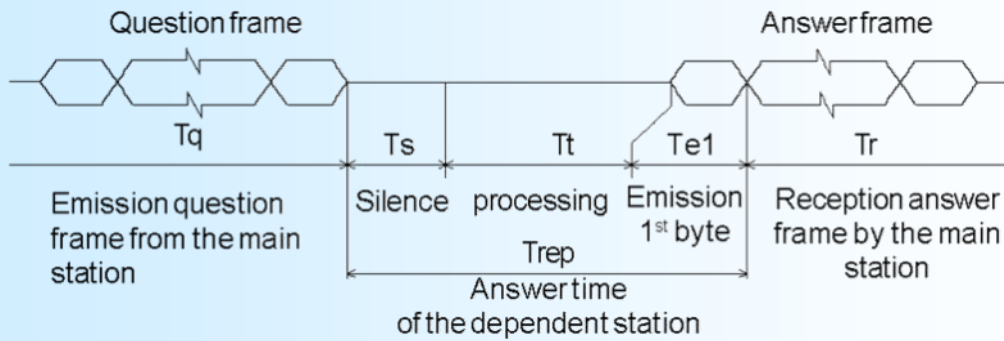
Question frame

Answer frame

Tq

Ts

Tt

Te1

Tr

Emission question frame from the main station

Silence

processing

Emission 1$^{st}$ byte

Reception answer frame by the main station

Trep

Answer time of the dependent station